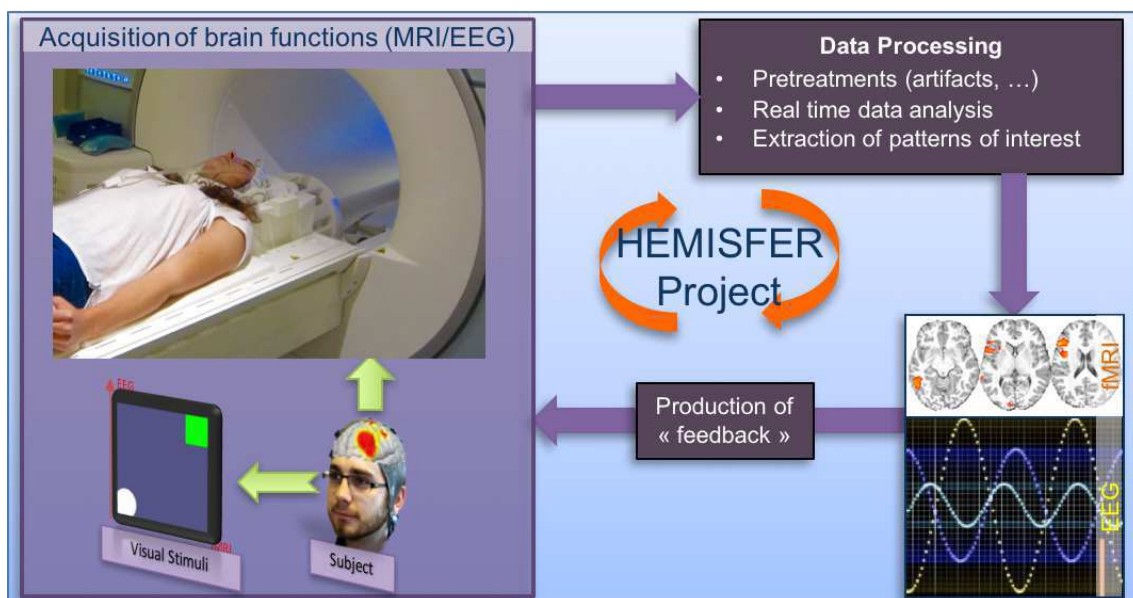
Acquisition of brain functions (MRI/EEG)

Data Processing
• Pretreatments (artifacts, …)
• Real time data analysis
• Extraction of patterns of interest

HEMISFER Project

fMRI

EEG

Production of « feedback »

EEG

MRI

Visual Stimuli

Subject